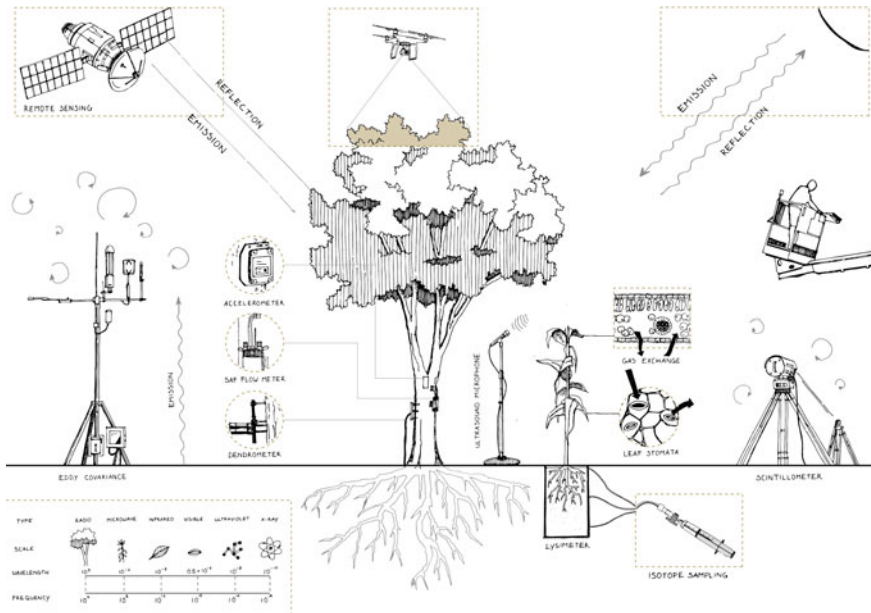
REMOTE SENSING

REFLECTION

EMISSION

EMISSION

REFLECTION

ACCELEROMETER

SAP FLOW METER

DENDROMETER

EMISSION

EDDY COVARIANCE

ULTRASOUND MICROPHONE

GAS EXCHANGE

LEAF STOMATA

SCINTILLOMETER

LYSIMETER

ISOTOPE SAMPLING

| TYPE | RADIO | MICROWAVE | INFRARED | VISIBLE | ULTRAVIOLET | X-RAY |
|---|---|---|---|---|---|---|
| SCALE | | | | | | |
| WAVELENGTH | $10^{3}$ | $10^{-2}$ | $10^{-5}$ | $0.5\times10^{-6}$ | $10^{-8}$ | $10^{-10}$ |
| FREQUENCY | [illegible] | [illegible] | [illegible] | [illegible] | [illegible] | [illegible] |